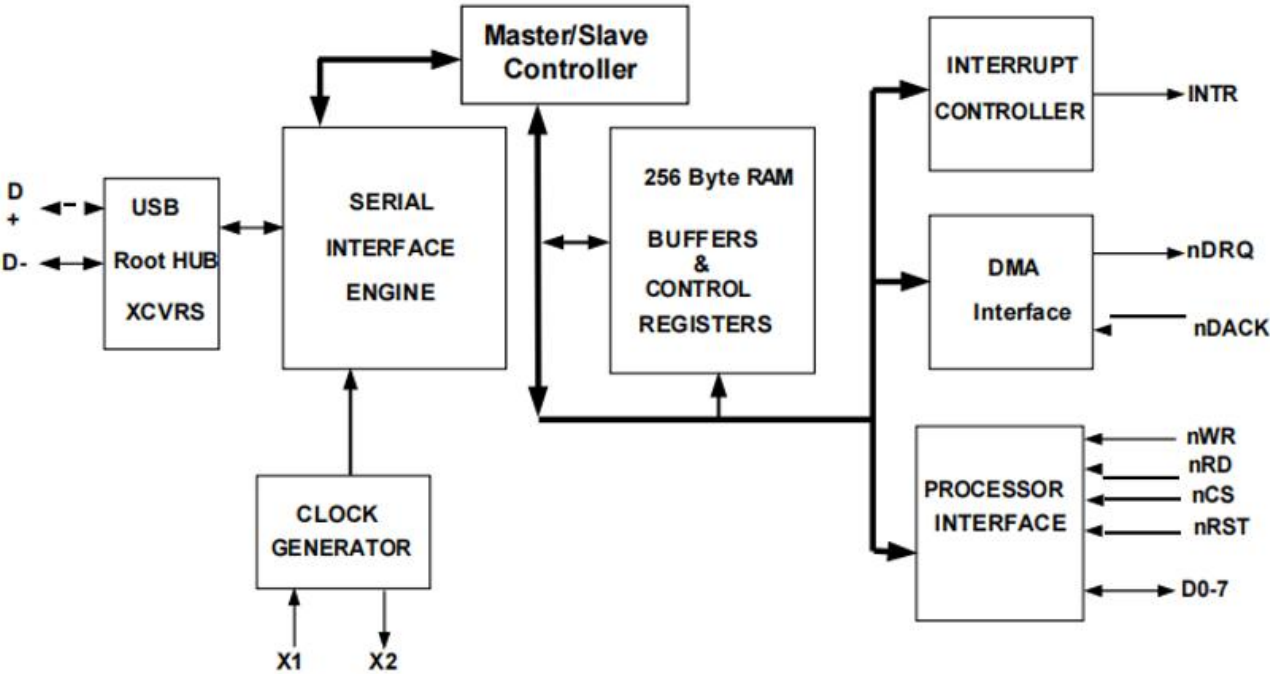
Master/Slave Controller

INTERRUPT CONTROLLER

INTR

D +

D-

USB Root HUB XCVRS

SERIAL INTERFACE ENGINE

256 Byte RAM

BUFFERS & CONTROL REGISTERS

DMA Interface

nDRQ

nDACK

CLOCK GENERATOR

X1

X2

PROCESSOR INTERFACE

nWR

nRD

nCS

nRST

D0-7